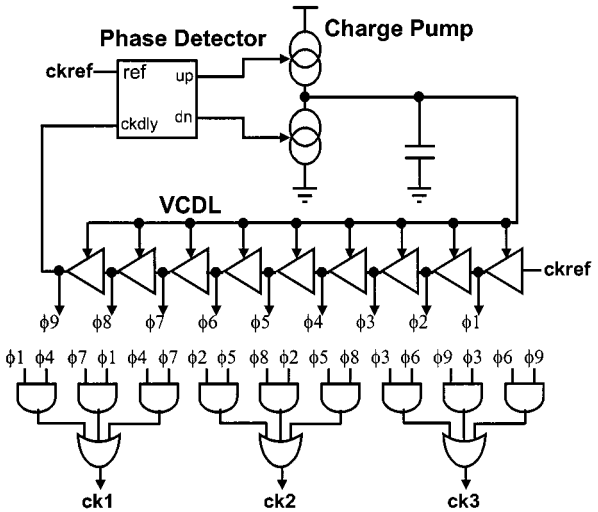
Phase Detector
Charge Pump
ckref
ref
up
ckdly
dn
VCDL
ckref
$\phi9$ $\phi8$ $\phi7$ $\phi6$ $\phi5$ $\phi4$ $\phi3$ $\phi2$ $\phi1$
$\phi1$ $\phi4$ $\phi7$ $\phi1$ $\phi4$ $\phi7$ $\phi2$ $\phi5$ $\phi8$ $\phi2$ $\phi5$ $\phi8$ $\phi3$ $\phi6$ $\phi9$ $\phi3$ $\phi6$ $\phi9$
ck1
ck2
ck3